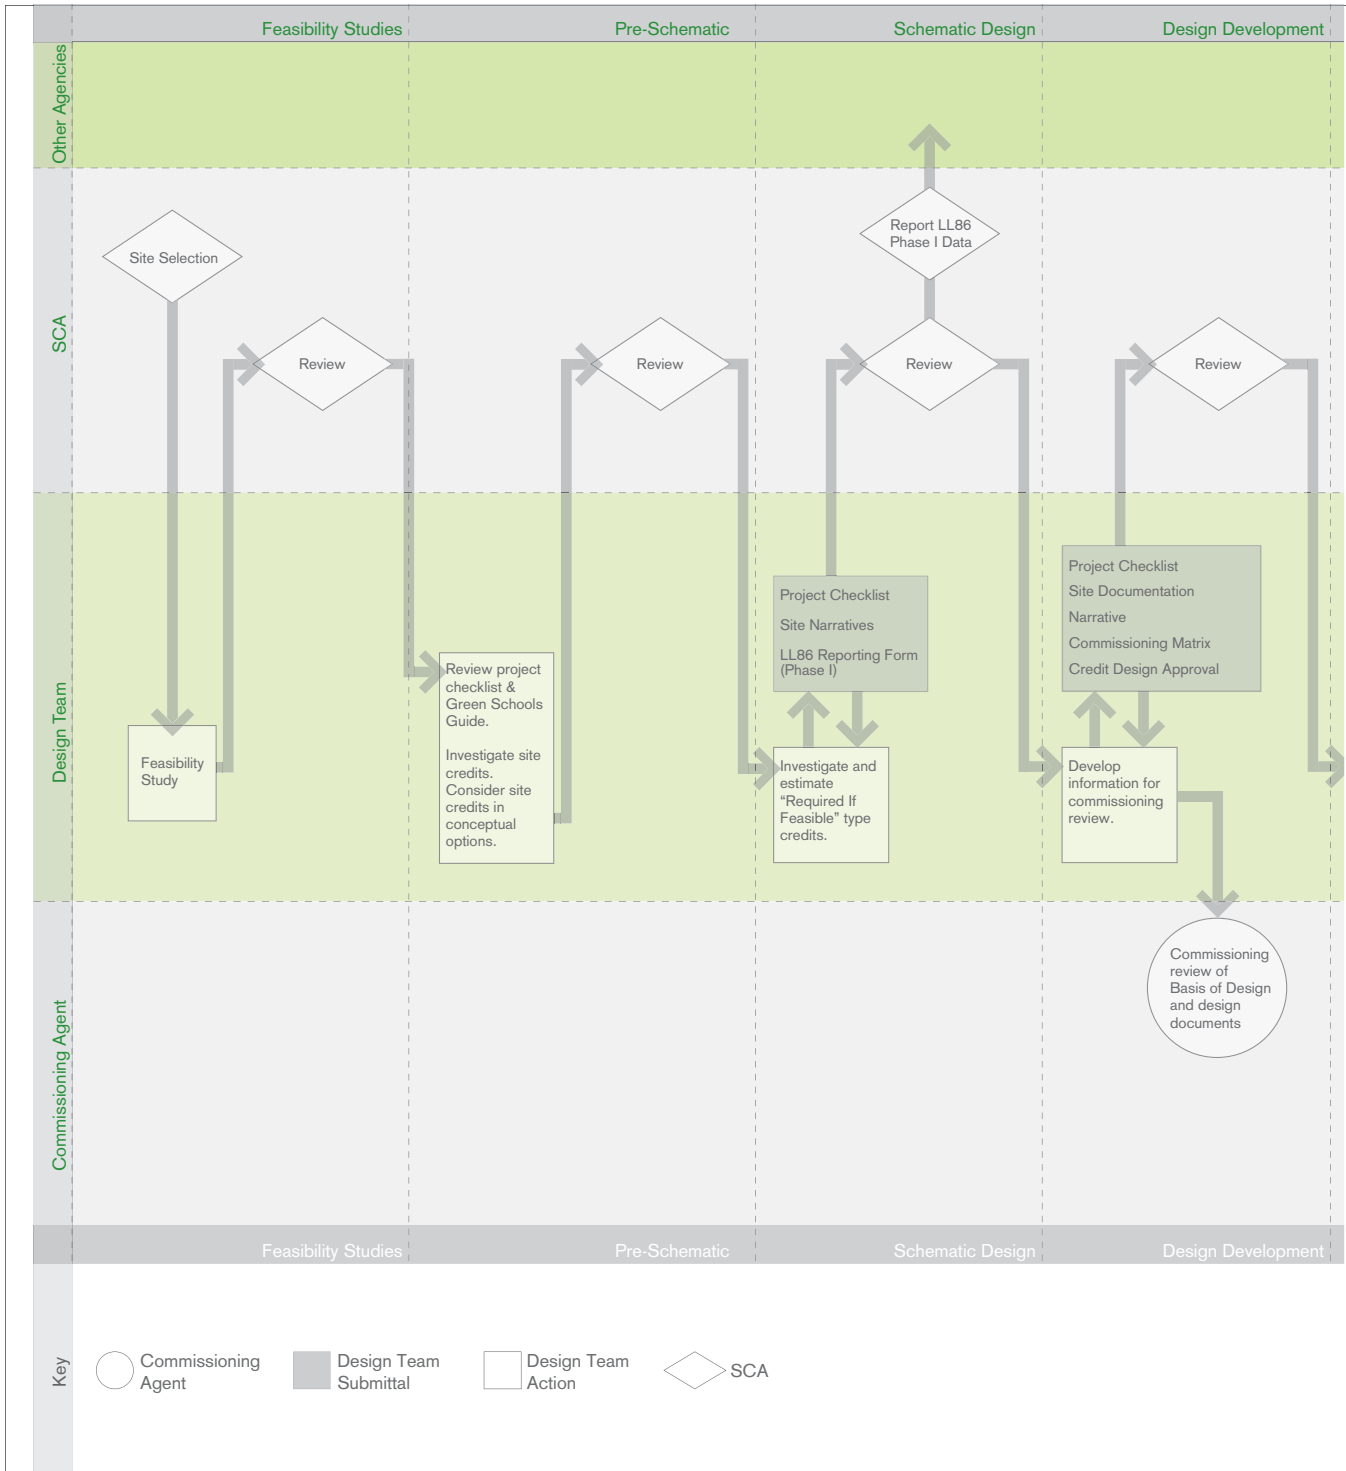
Feasibility Studies

Pre-Schematic

Schematic Design

Design Development

Other Agencies

SCA

Design Team

Commissioning Agent

Site Selection

Review

Review

Report LL86 Phase I Data

Review

Review

Feasibility Study

Review project checklist & Green Schools Guide.

Investigate site credits. Consider site credits in conceptual options.

Project Checklist

Site Narratives

LL86 Reporting Form (Phase I)

Investigate and estimate "Required If Feasible" type credits.

Project Checklist

Site Documentation

Narrative

Commissioning Matrix

Credit Design Approval

Develop information for commissioning review.

Commissioning review of Basis of Design and design documents

Feasibility Studies

Pre-Schematic

Schematic Design

Design Development

Key

Commissioning Agent

Design Team Submittal

Design Team Action

SCA